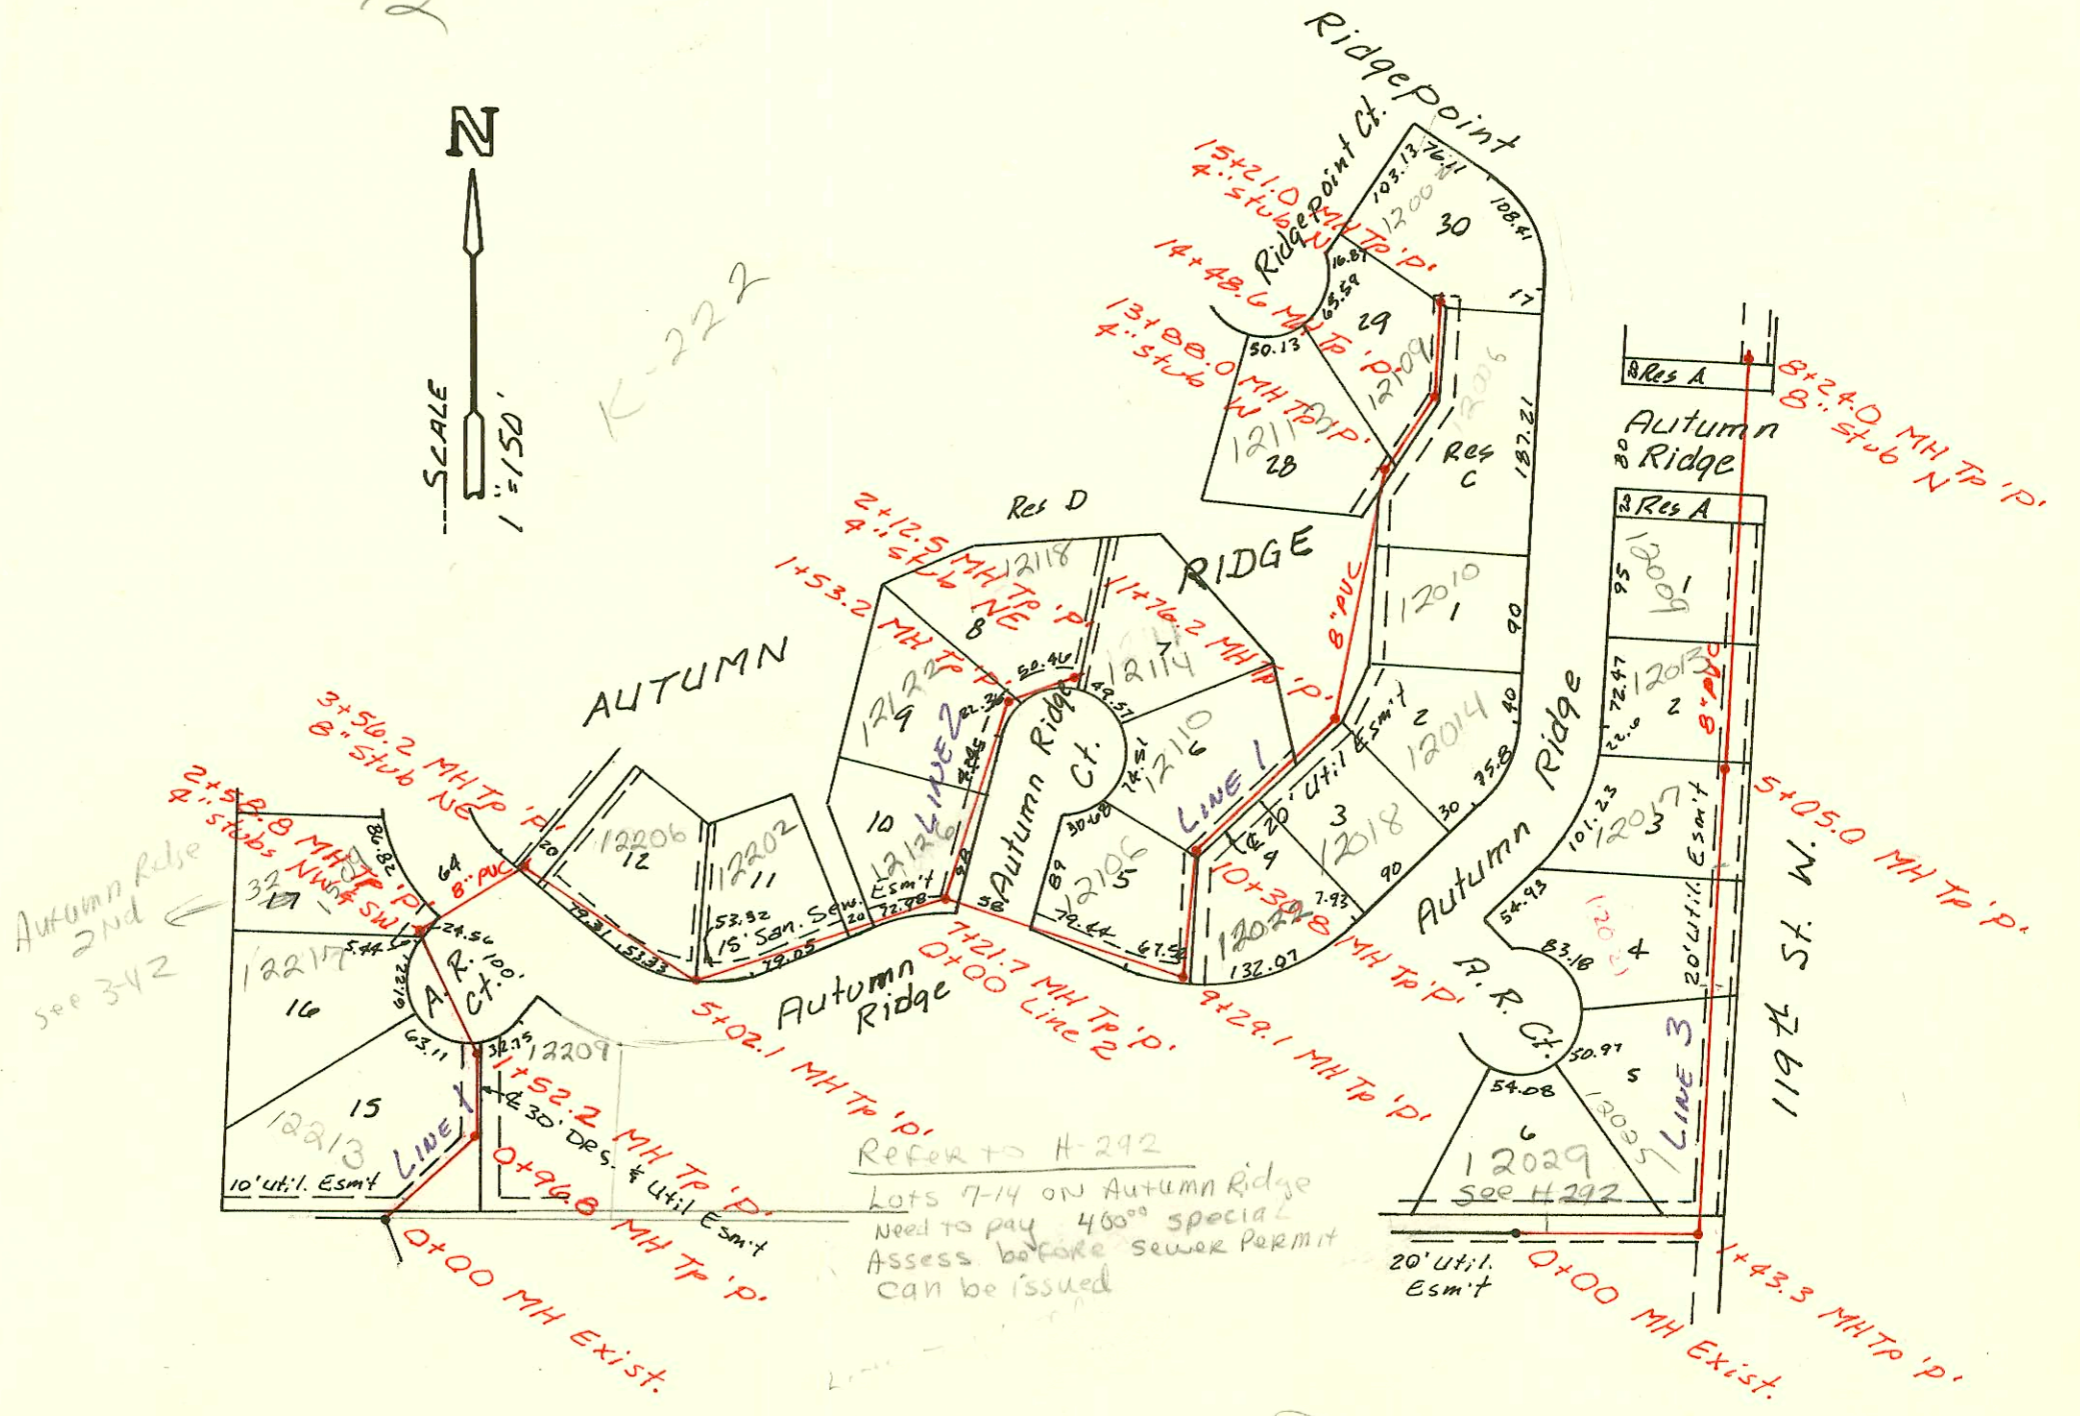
N

SCALE 1"=150'

K-222

Ridgepoint

Ridgepoint Ct.

15+21.0 MH Tp 'p'
4" stub N

14+48.6 MH Tp 'p'

13+88.0 MH Tp 'p'
4" stub W

103.13
76.11
12001
30
108.41
16.87
63.59
29
17
50.13
12109
12113
28
12006
Res C
137.21

Res A
Autumn Ridge
80
Res A

8+24.0 MH Tp 'p'
8" Stub N

Res D

2+12.5 MH Tp 'p'
4" stub NE

1+53.2 MH Tp 'p'

12118
8
RIDGE
11+76.2 MH Tp 'p'
8" PVC
12010
1
90
95
12001
1

AUTUMN

12122
9
82.36
50.46
49.57
12114
7
Autumn Ridge Ct.
12110
6
74.81
LINE 2
LINE 1
20' Util Esm't
2
12014
40
72.47
12013
2
22.0
8" PVC

3+56.2 MH Tp 'p'
8" Stub NE

2+58.8 MH Tp 'p'
4" stubs NW & SW

Autumn Ridge 2nd
see 3-42

86.08
32
17
12209
64
8" PVC
20
12206
12
12202
11
10
12126
30.68
12106
5
89
3
12018
75.8
30
90
Autumn Ridge
101.23
12017
3
20' Util Esm't

5+05.0 MH Tp 'p'

119th St. W.

24.56
5.44
12217
16
100'
A. R. Ct.
61.22
79.31
53.33
53.32
15' San. Sew. Esm't
72.98
20
58
79.44
67.53
7.93
4
12022
132.07
10+30.8 MH Tp 'p'
54.93
83.18
12025
4

7+21.7 MH Tp 'p'
0+00 Line 2

5+02.1 MH Tp 'p'

Autumn Ridge

9+29.1 MH Tp 'p'

63.11
32.75
12209
15
12213
LINE 1
30' Drs. & Util Esm't
10' Util. Esm't

1+52.2 MH Tp 'p'
0+96.8 MH Tp 'p'

0+00 MH Exist.

A. R. Ct.
50.97
5
54.08
6
12029
12025
LINE 3
See H-292
20' Util. Esm't

0+00 MH Exist.
1+43.3 MH Tp 'p'

Refer to H-292
Lots 7-14 on Autumn Ridge Need to pay 400.00 special Assess before sewer Permit can be issued